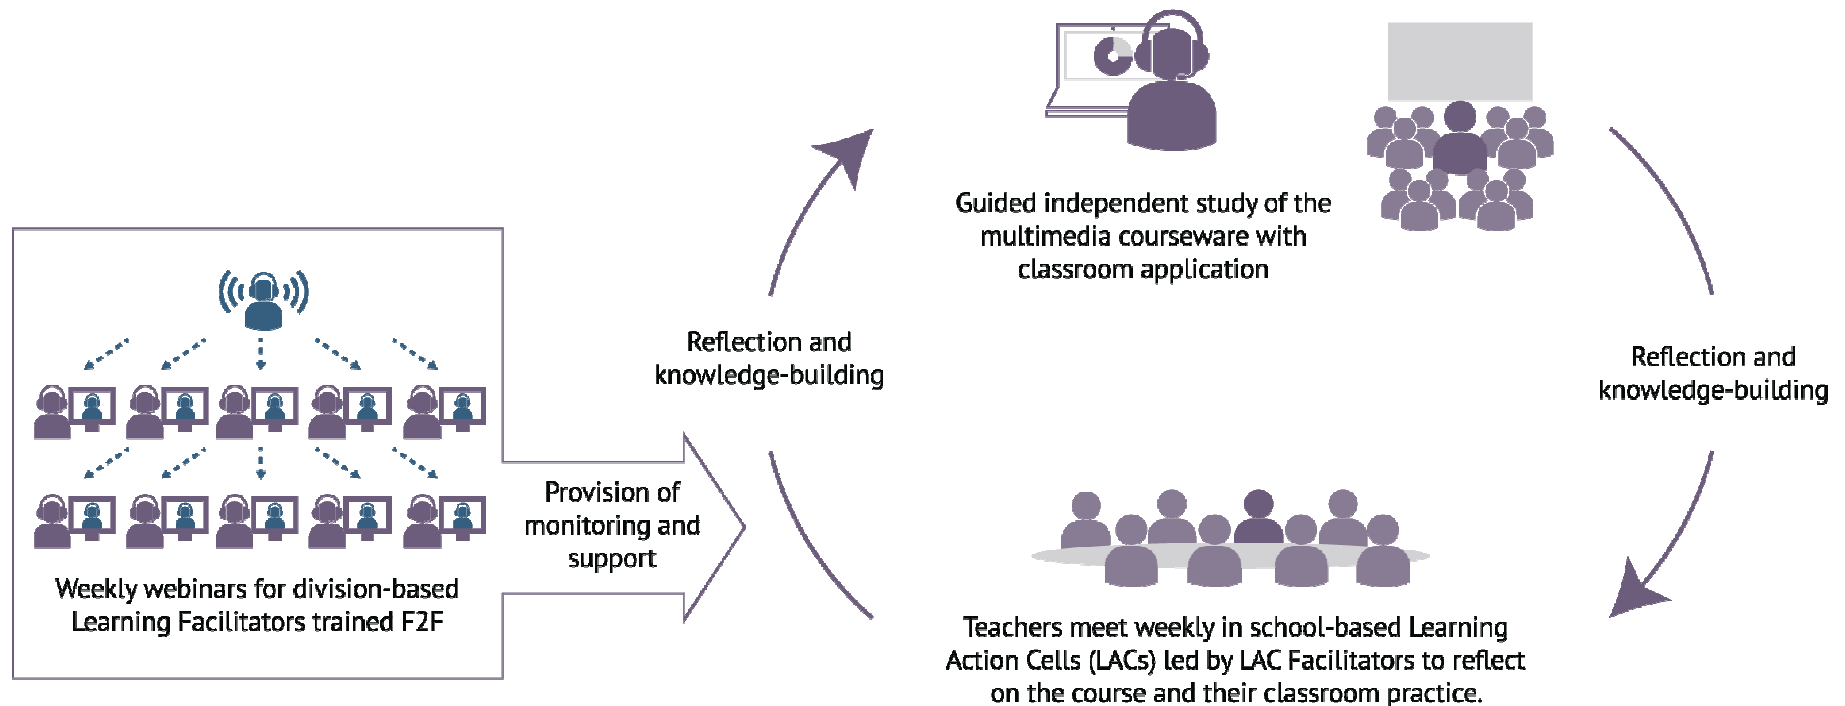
Guided independent study of the multimedia courseware with classroom application

Reflection and knowledge-building

Reflection and knowledge-building

Weekly webinars for division-based Learning Facilitators trained F2F

Provision of monitoring and support

Teachers meet weekly in school-based Learning Action Cells (LACs) led by LAC Facilitators to reflect on the course and their classroom practice.